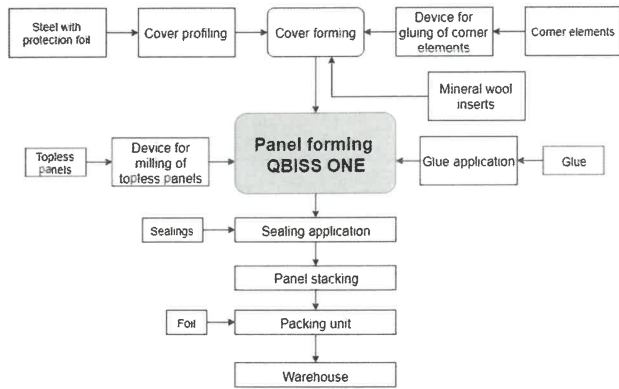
Steel with protection foil

Cover profiling

Cover forming

Device for gluing of corner elements

Corner elements

Mineral wool inserts

Topless panels

Device for milling of topless panels

Panel forming QBISS ONE

Glue application

Glue

Sealings

Sealing application

Panel stacking

Foil

Packing unit

Warehouse